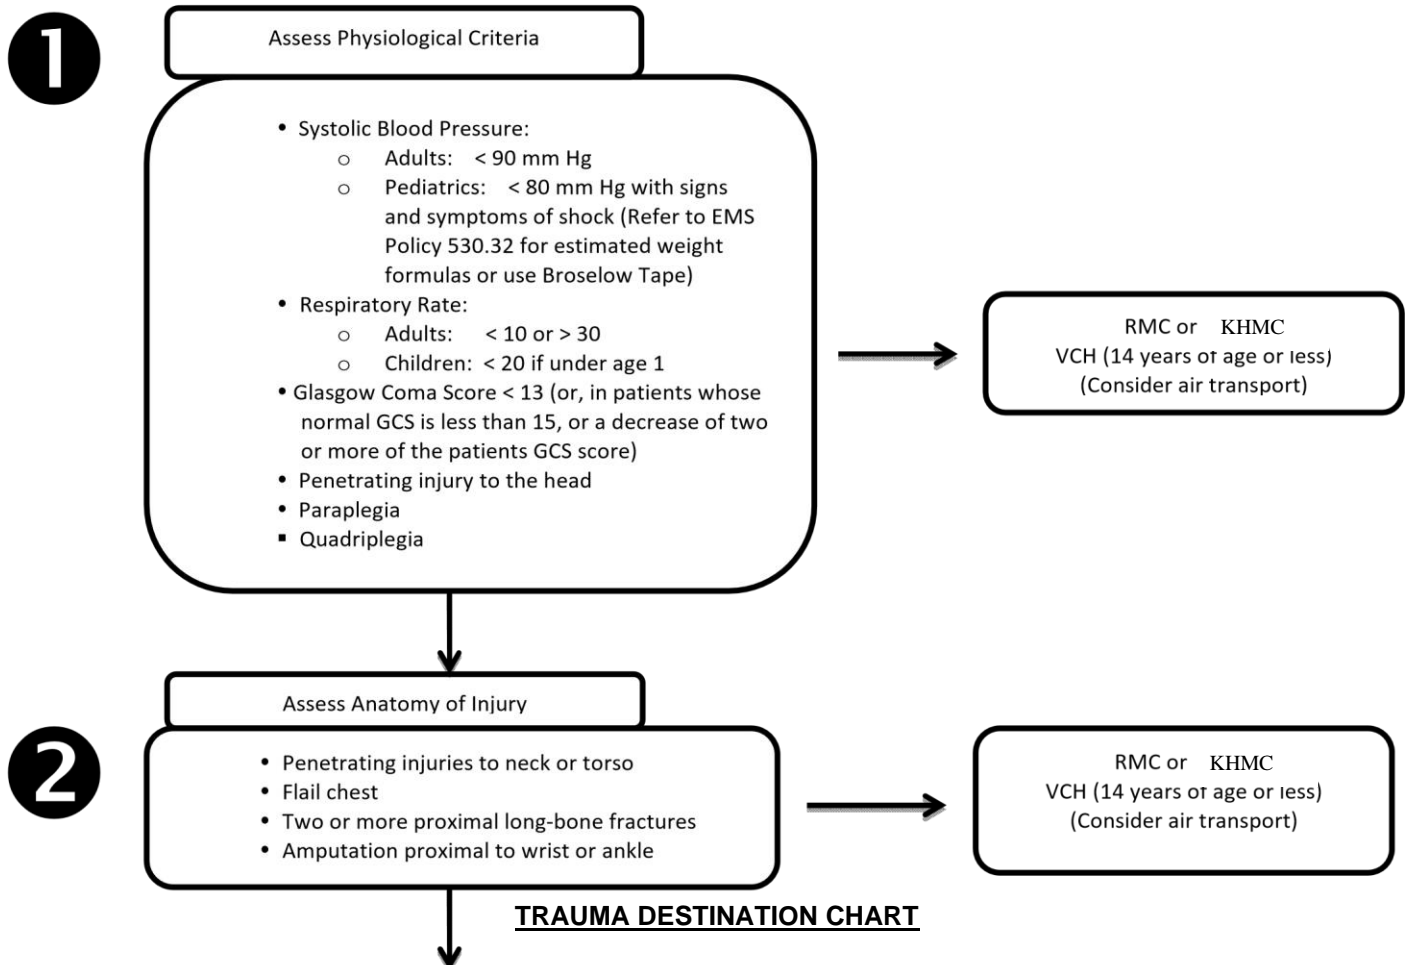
1

Assess Physiological Criteria

• Systolic Blood Pressure:
  ○ Adults: < 90 mm Hg
  ○ Pediatrics: < 80 mm Hg with signs and symptoms of shock (Refer to EMS Policy 530.32 for estimated weight formulas or use Broselow Tape)
• Respiratory Rate:
  ○ Adults: < 10 or > 30
  ○ Children: < 20 if under age 1
• Glasgow Coma Score < 13 (or, in patients whose normal GCS is less than 15, or a decrease of two or more of the patients GCS score)
• Penetrating injury to the head
• Paraplegia
▪ Quadriplegia

RMC or KHMC
VCH (14 years of age or less)
(Consider air transport)

Assess Anatomy of Injury

2

• Penetrating injuries to neck or torso
• Flail chest
• Two or more proximal long-bone fractures
• Amputation proximal to wrist or ankle

RMC or KHMC
VCH (14 years of age or less)
(Consider air transport)

TRAUMA DESTINATION CHART